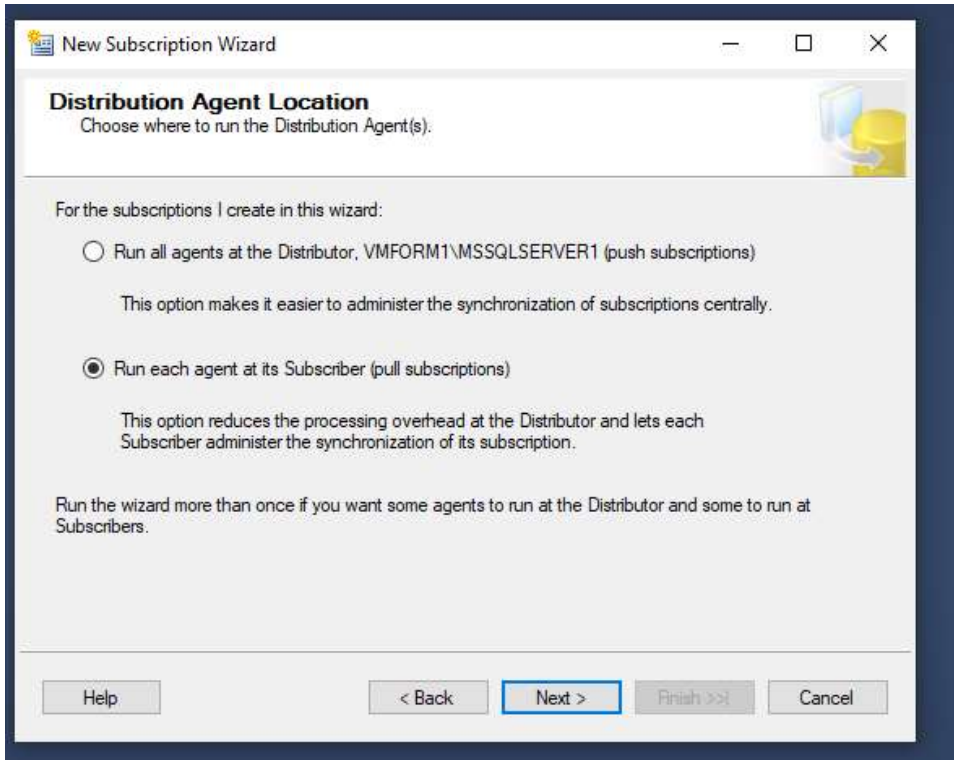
New Subscription Wizard

Distribution Agent Location
Choose where to run the Distribution Agent(s).

For the subscriptions I create in this wizard:

Run all agents at the Distributor, VMFORM1\MSSQLSERVER1 (push subscriptions)

This option makes it easier to administer the synchronization of subscriptions centrally.

Run each agent at its Subscriber (pull subscriptions)

This option reduces the processing overhead at the Distributor and lets each Subscriber administer the synchronization of its subscription.

Run the wizard more than once if you want some agents to run at the Distributor and some to run at Subscribers.

Help

< Back

Next >

Finish >>|

Cancel